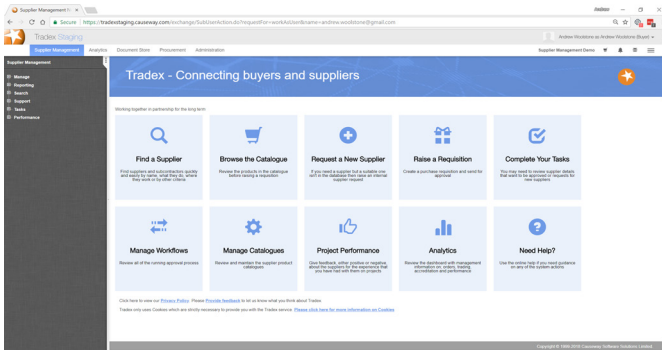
Supplier Management | ×

Secure | https://tradexstaging.causeway.com/exchange/SubUserAction.do?requestFn=workActivity&name=andrew.woodstow@gmail.com

Tradex Staging

Andrew Woolstone as Andrew Woolstone (Buyer)

Supplier Management | Analytics | Document Store | Procurement | Administration

Supplier Management Demo

Supplier Management

Manage
Reporting
Search
Support
Tasks
Performance

Tradex - Connecting buyers and suppliers

Working together in partnership for the long term

Find a Supplier
Find suppliers and subcontractors quickly and easily by name, what they do, where they work or by other criteria

Browse the Catalogue
Review the products in the catalogue before raising a requisition

Request a New Supplier
If you need a supplier but a suitable one isn't in the database then raise an internal supplier request

Raise a Requisition
Create a purchase requisition and send for approval

Complete Your Tasks
You may need to review supplier details that want to be approved or requests for new suppliers

Manage Workflows
Review all of the running approval process

Manage Catalogues
Review and maintain the supplier product catalogues

Project Performance
Give feedback, either positive or negative, about the suppliers for the experience that you have had with them on projects

Analytics
Review the dashboard with management information on: orders, training, accreditation and performance

Need Help?
Use the online help if you need guidance on any of the system actions

Click here to view our Privacy Policy. Please Provide feedback to let us know what you think about Tradex.

Tradex only uses Cookies which are strictly necessary to provide you with the Tradex service. Please click here for more information on Cookies

Copyright © 1999-2018 Causeway Software Solutions Limited